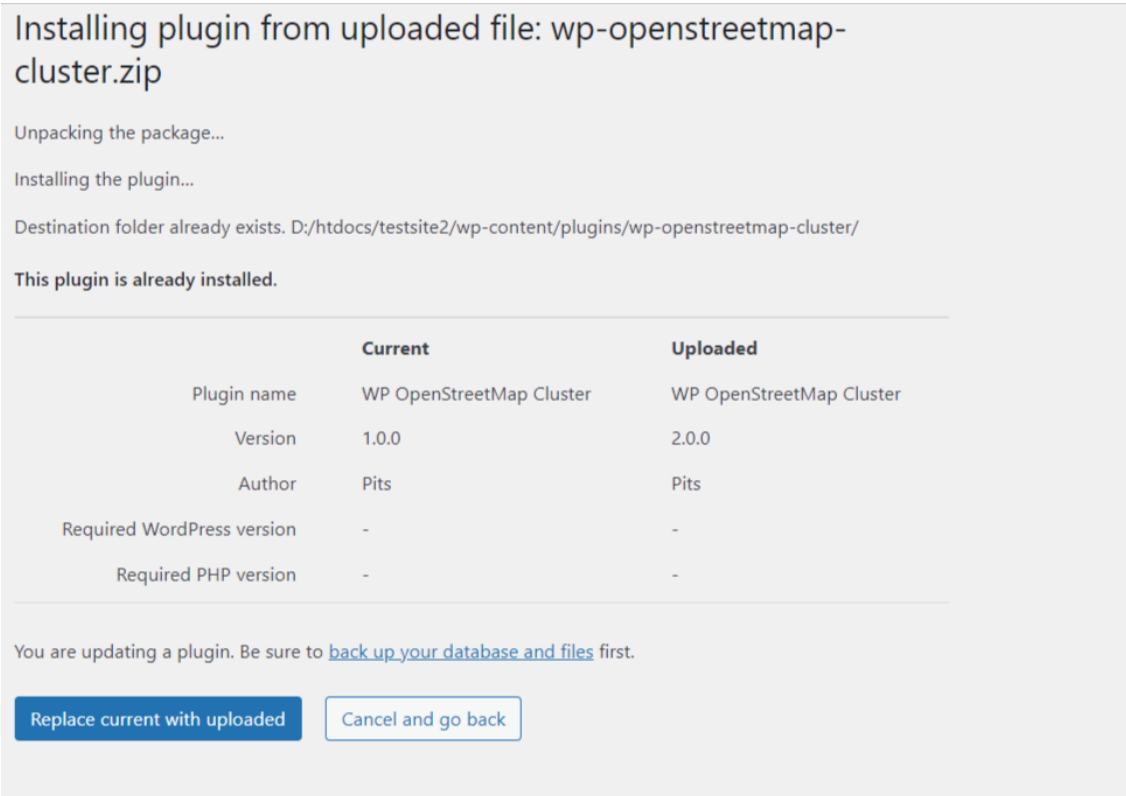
Installing plugin from uploaded file: wp-openstreetmap-cluster.zip

Unpacking the package...

Installing the plugin...

Destination folder already exists. D:/htdocs/testsite2/wp-content/plugins/wp-openstreetmap-cluster/

**This plugin is already installed.**

| | Current | Uploaded |
|---|---|---|
| Plugin name | WP OpenStreetMap Cluster | WP OpenStreetMap Cluster |
| Version | 1.0.0 | 2.0.0 |
| Author | Pits | Pits |
| Required WordPress version | - | - |
| Required PHP version | - | - |

You are updating a plugin. Be sure to back up your database and files first.

Replace current with uploaded

Cancel and go back